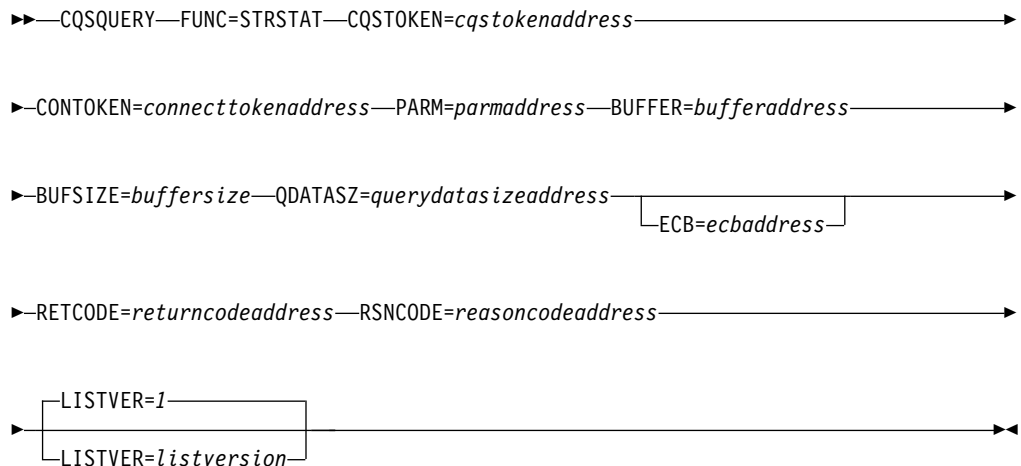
►►—CQSQUERY—FUNC=STRSTAT—CQSTOKEN=cqstokenaddress—►

►—CONTOKEN=connecttokenaddress—PARM=parmaddress—BUFFER=bufferaddress—►

►—BUFSIZE=buffersize—QDATASZ=querydatasizeaddress—►
ECB=ecbaddress

►—RETCODE=returncodeaddress—RSNCODE=reasoncodeaddress—►

LISTVER=1
►—LISTVER=listversion—►◄